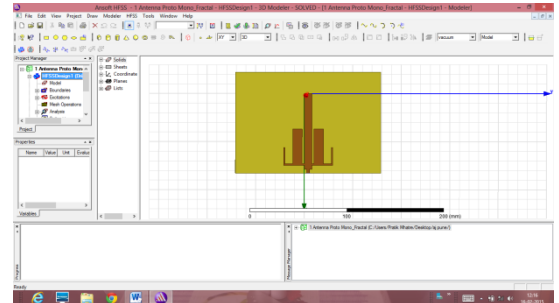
Ansoft HFSS - 1 Antenna Proto Mono_Fractal - HFSSDesign1 - 3D Modeler - SOLVED - [1 Antenna Proto Mono_Fractal - HFSSDesign1 - Modeler]

File Edit View Project Draw Modeler HFSS Tools Window Help

XY 3D vacuum Model

Project Manager

1 Antenna Proto Mono
HFSSDesign1 (Dri
Model
Boundaries
Excitations
Mesh Operations
Analysis

Project

Properties

Name Value Unit Evalua

Variables

Solids
Sheets
Coordinate
Planes
Lists

0 100 200 (mm)

1 Antenna Proto Mono_Fractal (C:/Users/Pratik Mhatre/Desktop/ajune/)

Progress

Message Manager

Ready